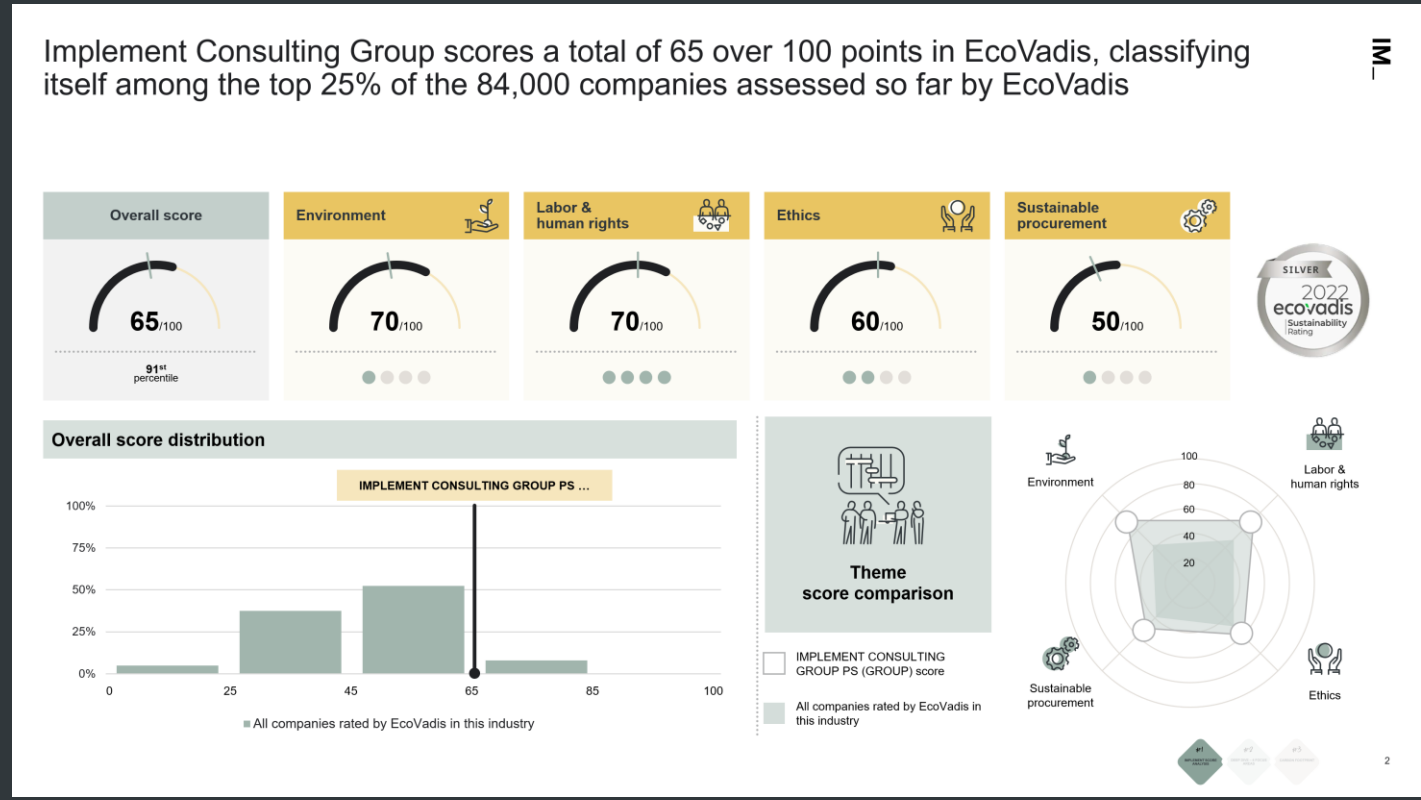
Implement Consulting Group scores a total of 65 over 100 points in EcoVadis, classifying itself among the top 25% of the 84,000 companies assessed so far by EcoVadis

IM_

Overall score

65/100

91st percentile

Environment

70/100

Labor & human rights

70/100

Ethics

60/100

Sustainable procurement

50/100

SILVER 2022 ecovadis Sustainability Rating

Overall score distribution

IMPLEMENT CONSULTING GROUP PS ...

100%
75%
50%
25%
0%

0 25 45 65 85 100

All companies rated by EcoVadis in this industry

Theme score comparison

IMPLEMENT CONSULTING GROUP PS (GROUP) score

All companies rated by EcoVadis in this industry

Environment

Labor & human rights

Sustainable procurement

Ethics

100
80
60
40
20

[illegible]

2